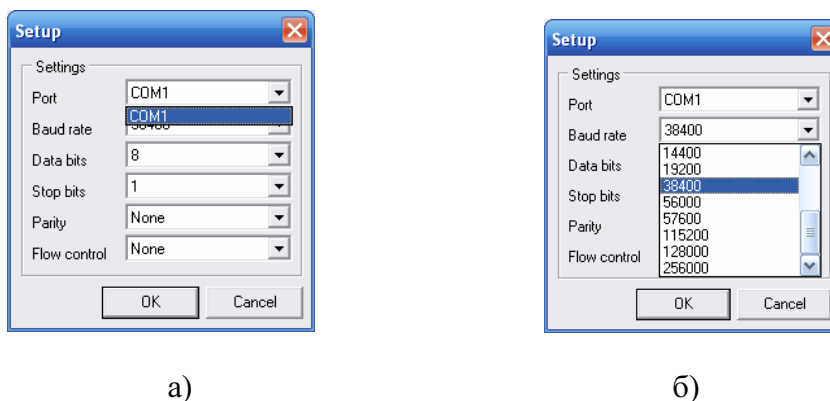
Setup

Settings
Port COM1
COM1
Baud rate 38400
Data bits 8
Stop bits 1
Parity None
Flow control None
OK Cancel

а)

Setup

Settings
Port COM1
Baud rate 38400
14400
19200
38400
56000
57600
115200
128000
256000
Data bits
Stop bits
Parity
Flow control
OK Cancel

б)